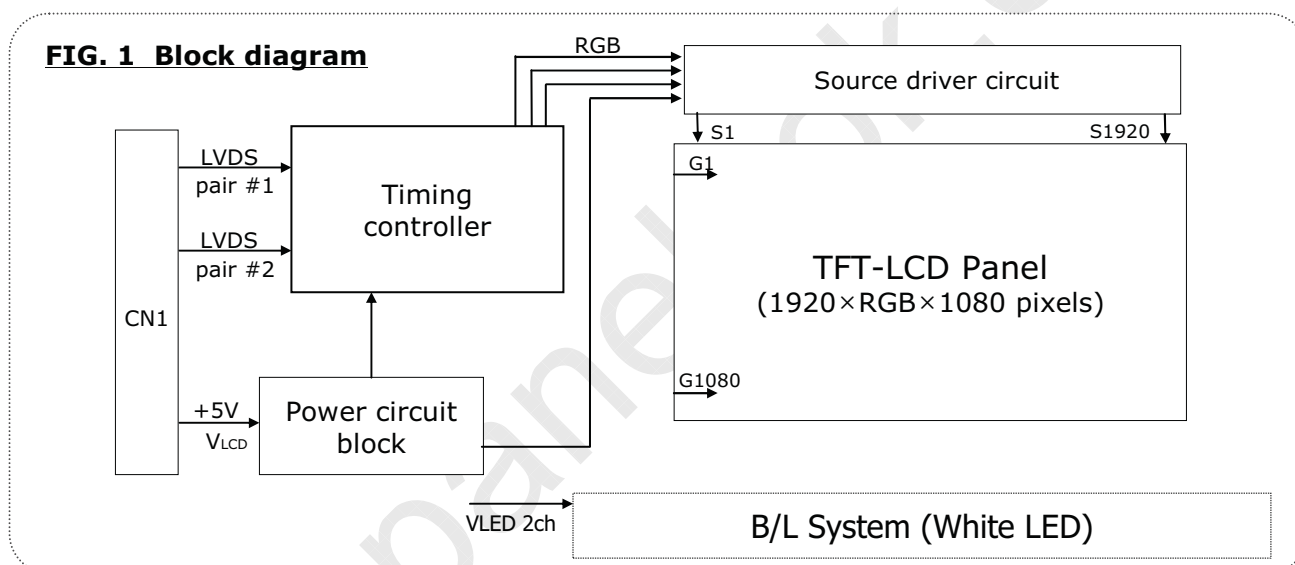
FIG. 1 Block diagram

RGB

Source driver circuit

S1

S1920

CN1

LVDS pair #1

LVDS pair #2

Timing controller

G1

TFT-LCD Panel
(1920×RGB×1080 pixels)

G1080

+5V
$V_{LCD}$

Power circuit block

VLED 2ch

B/L System (White LED)